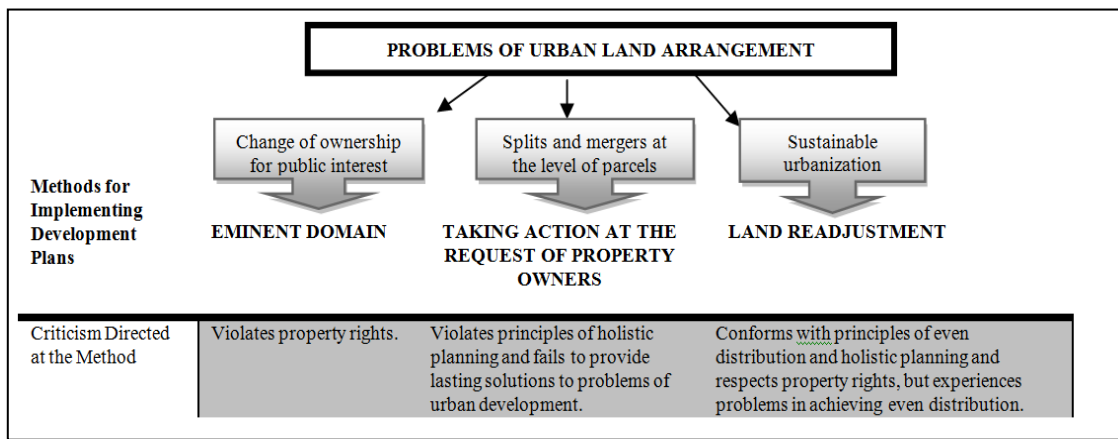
PROBLEMS OF URBAN LAND ARRANGEMENT

Change of ownership for public interest

Splits and mergers at the level of parcels

Sustainable urbanization

Methods for Implementing Development Plans

EMINENT DOMAIN

TAKING ACTION AT THE REQUEST OF PROPERTY OWNERS

LAND READJUSTMENT

| Criticism Directed at the Method | Violates property rights. | Violates principles of holistic planning and fails to provide lasting solutions to problems of urban development. | Conforms with principles of even distribution and holistic planning and respects property rights, but experiences problems in achieving even distribution. |
|---|---|---|---|